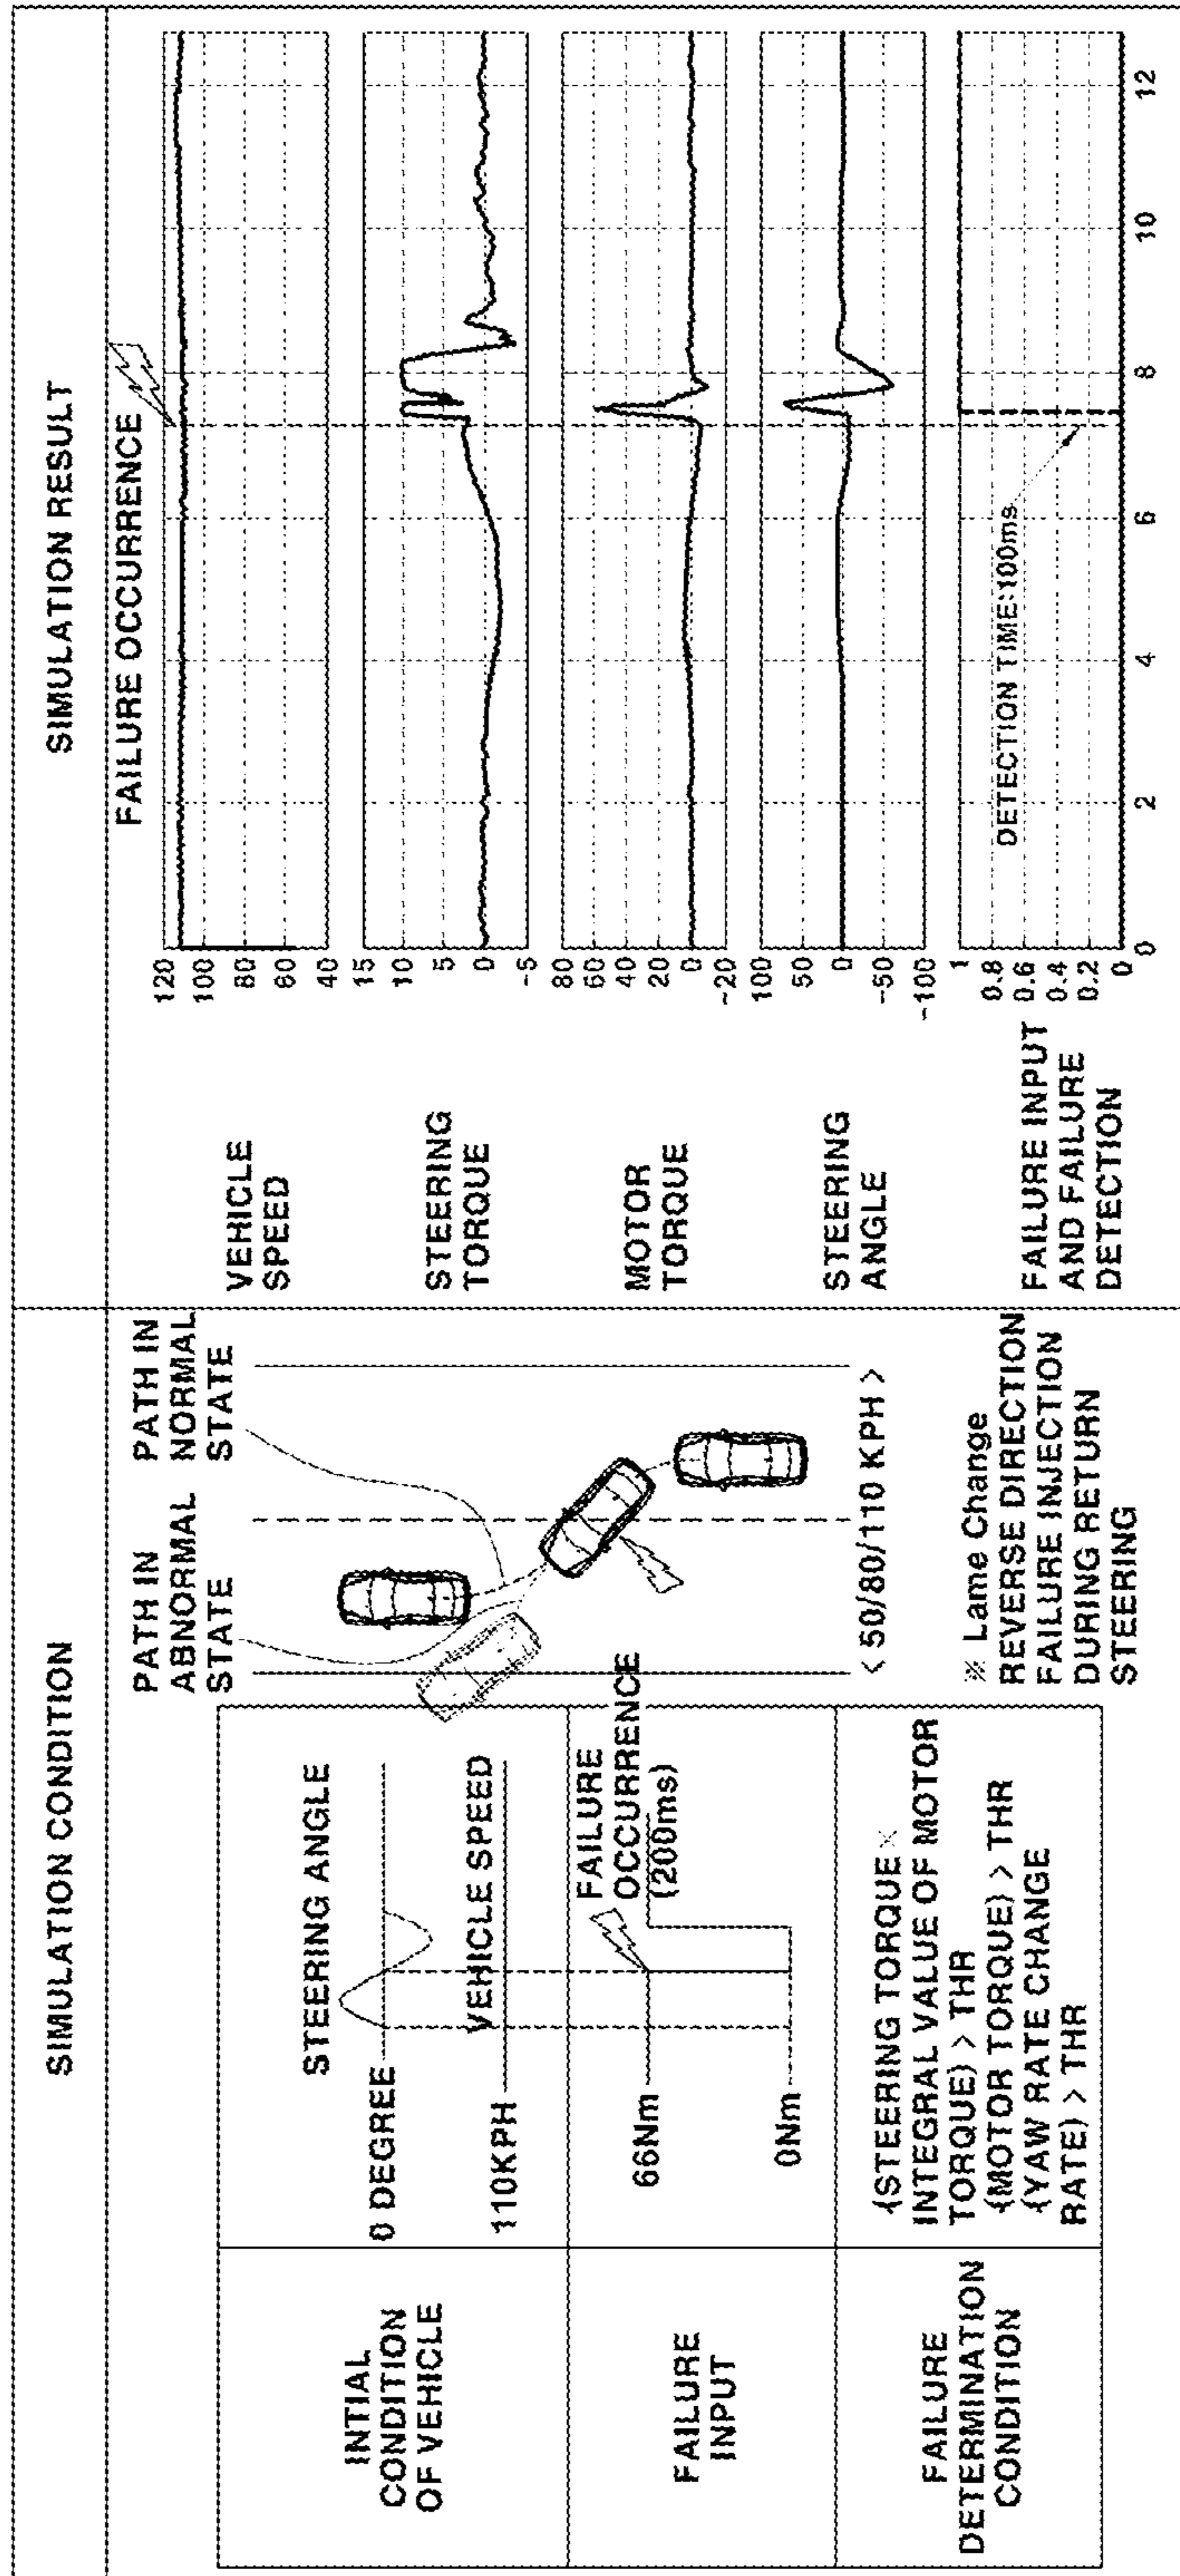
SIMULATION CONDITION

| INTIAL CONDITION OF VEHICLE | 0 DEGREE STEERING ANGLE 110KPH VEHICLE SPEED |
|---|---|
| FAILURE INPUT | 66Nm 0Nm FAILURE OCCURRENCE (200ms) |
| FAILURE DETERMINATION CONDITION | (STEERING TORQUE × INTEGRAL VALUE OF MOTOR TORQUE) > THR (MOTOR TORQUE) > THR (YAW RATE CHANGE RATE) > THR |

PATH IN ABNORMAL STATE

PATH IN NORMAL STATE

< 50/80/110 KPH >

※ Lame Change REVERSE DIRECTION FAILURE INJECTION DURING RETURN STEERING

SIMULATION RESULT

FAILURE OCCURRENCE

VEHICLE SPEED
120 100 80 60 40

STEERING TORQUE
15 10 5 0 -5

MOTOR TORQUE
80 60 40 20 0 -20

STEERING ANGLE
100 50 0 -50 -100

FAILURE INPUT AND FAILURE DETECTION
1 0.8 0.6 0.4 0.2 0

DETECTION TIME:100ms

0 2 4 6 8 10 12